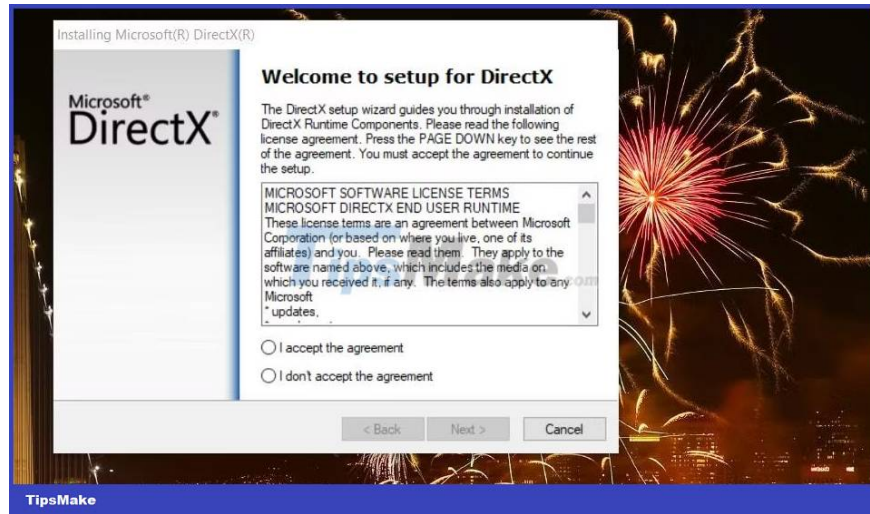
Installing Microsoft(R) DirectX(R)

Microsoft®
DirectX®

Welcome to setup for DirectX

The DirectX setup wizard guides you through installation of DirectX Runtime Components. Please read the following license agreement. Press the PAGE DOWN key to see the rest of the agreement. You must accept the agreement to continue the setup.

MICROSOFT SOFTWARE LICENSE TERMS
MICROSOFT DIRECTX END USER RUNTIME
These license terms are an agreement between Microsoft Corporation (or based on where you live, one of its affiliates) and you. Please read them. They apply to the software named above, which includes the media on which you received it, if any. The terms also apply to any Microsoft
* updates,

I accept the agreement

I don't accept the agreement

< Back
Next >
Cancel

TipsMake